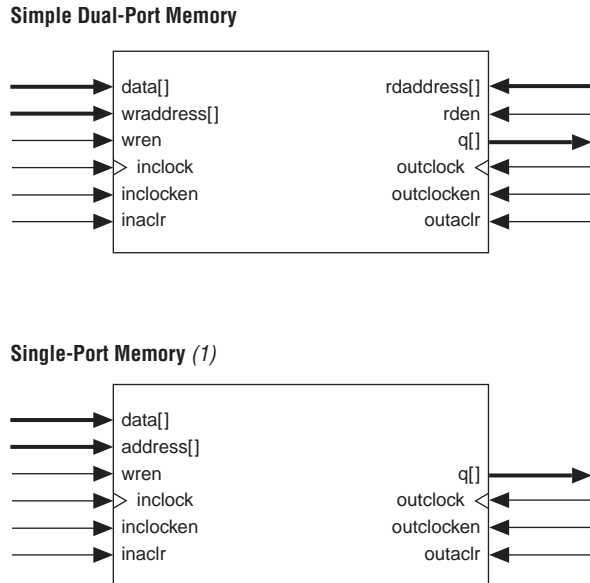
Simple Dual-Port Memory

data[]
wraddress[]
wren
inclock
inclocken
inaclr

rdaddress[]
rden
q[]
outclock
outclocken
outaclr

Single-Port Memory *(1)*

data[]
address[]
wren
inclock
inclocken
inaclr

q[]
outclock
outclocken
outaclr